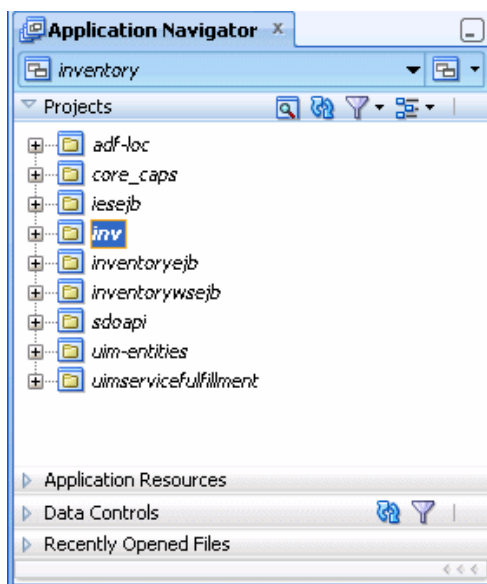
Application Navigator ×

inventory

Projects

adf-loc
core_caps
iesejb
inv
inventoryejb
inventorywsejb
sdoapi
uim-entities
uimservicefulfillment

Application Resources
Data Controls
Recently Opened Files